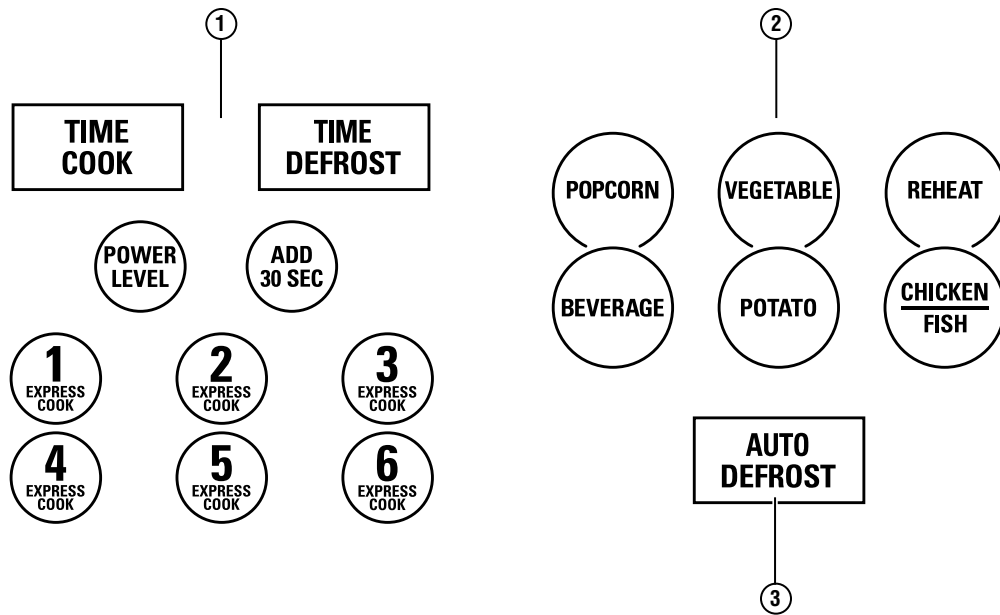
1

TIME COOK

TIME DEFROST

POWER LEVEL

ADD 30 SEC

1 EXPRESS COOK

2 EXPRESS COOK

3 EXPRESS COOK

4 EXPRESS COOK

5 EXPRESS COOK

6 EXPRESS COOK

2

POPCORN

VEGETABLE

REHEAT

BEVERAGE

POTATO

CHICKEN
FISH

AUTO DEFROST

3